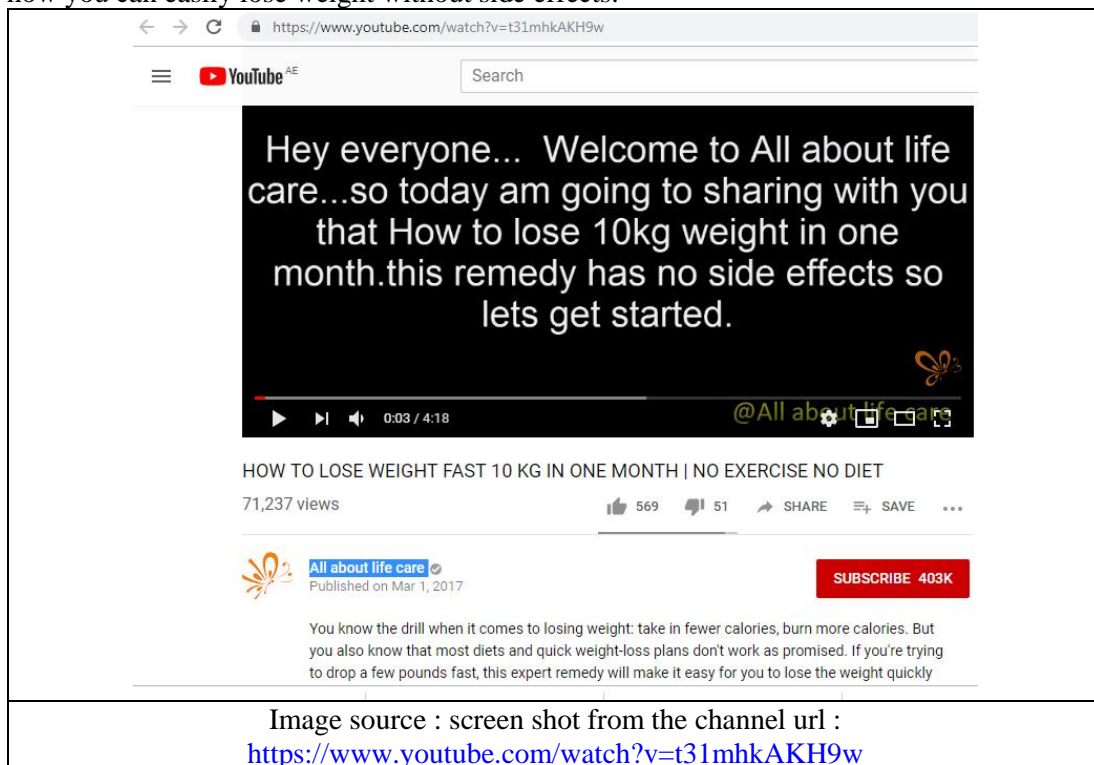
how you can easily lose weight without side effects.

https://www.youtube.com/watch?v=t31mhkAKH9w

YouTube AE

Search

Hey everyone... Welcome to All about life care...so today am going to sharing with you that How to lose 10kg weight in one month.this remedy has no side effects so lets get started.

0:03 / 4:18

@All about life care

HOW TO LOSE WEIGHT FAST 10 KG IN ONE MONTH | NO EXERCISE NO DIET

71,237 views

569 51 SHARE SAVE ...

All about life care
Published on Mar 1, 2017

SUBSCRIBE 403K

You know the drill when it comes to losing weight: take in fewer calories, burn more calories. But you also know that most diets and quick weight-loss plans don't work as promised. If you're trying to drop a few pounds fast, this expert remedy will make it easy for you to lose the weight quickly

Image source : screen shot from the channel url :
https://www.youtube.com/watch?v=t31mhkAKH9w